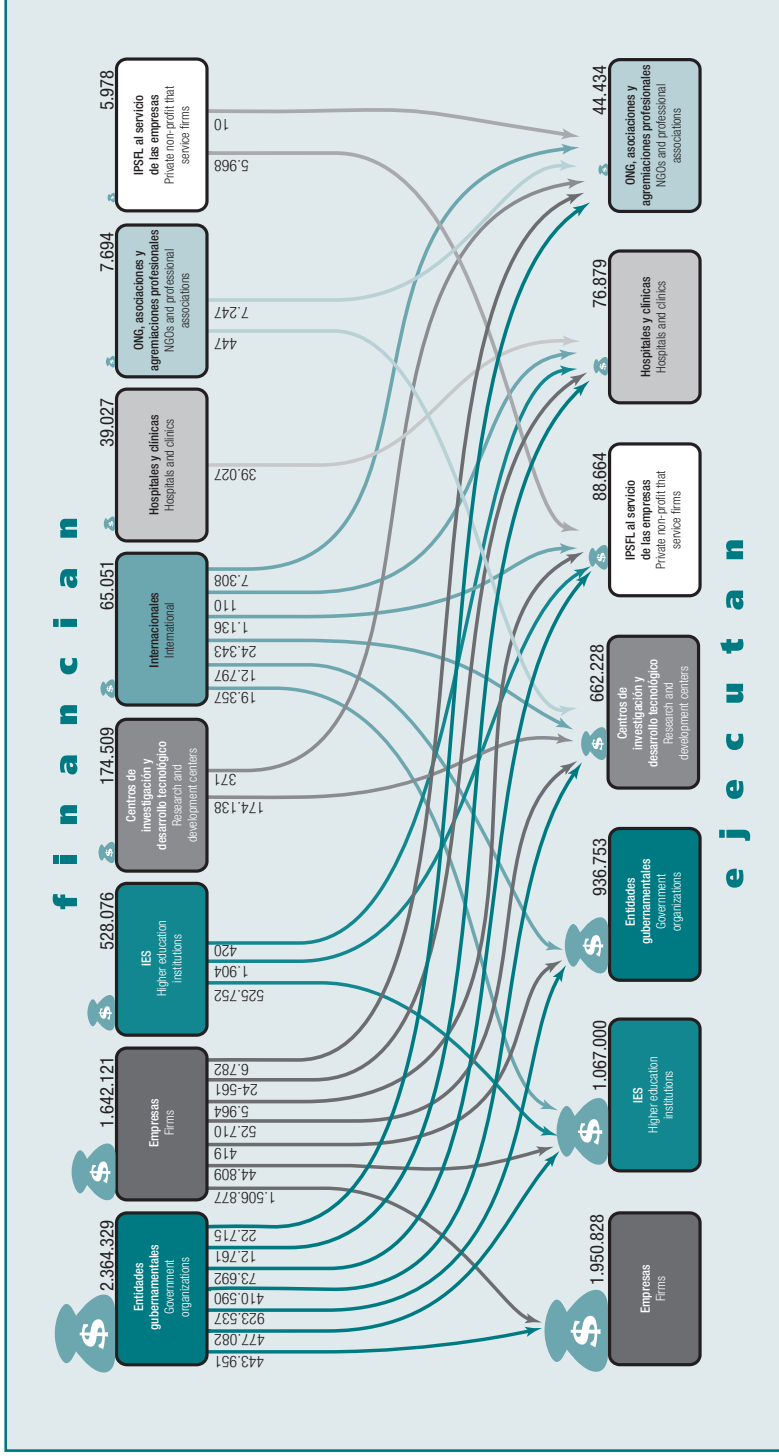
f i n a n c i a n

2.364.329
Entidades gubernamentales
Government organizations
22.715
12.761
73.692
410.590
923.537
477.082
443.951

1.642.121
Empresas
Firms
6.782
24.561
5.964
52.710
419
44.809
1.506.877

528.076
IES
Higher education institutions
420
1.904
525.752

174.509
Centros de investigación y desarrollo tecnológico
Research and development centers
371
174.138

65.051
Internacionales
International
7.308
110
1.136
24.343
12.797
19.357

39.027
Hospitales y clínicas
Hospitals and clinics
39.027

7.694
ONG, asociaciones y agremiaciones profesionales
NGOs and professional associations
7.247
447

5.978
IPSFL al servicio de las empresas
Private non-profit that service firms
10
5.968

e j e c u t a n

1.950.828
Empresas
Firms

1.067.000
IES
Higher education institutions

936.753
Entidades gubernamentales
Government organizations

662.228
Centros de investigación y desarrollo tecnológico
Research and development centers

88.664
IPSFL al servicio de las empresas
Private non-profit that service firms

76.879
Hospitales y clínicas
Hospitals and clinics

44.434
ONG, asociaciones y agremiaciones profesionales
NGOs and professional associations